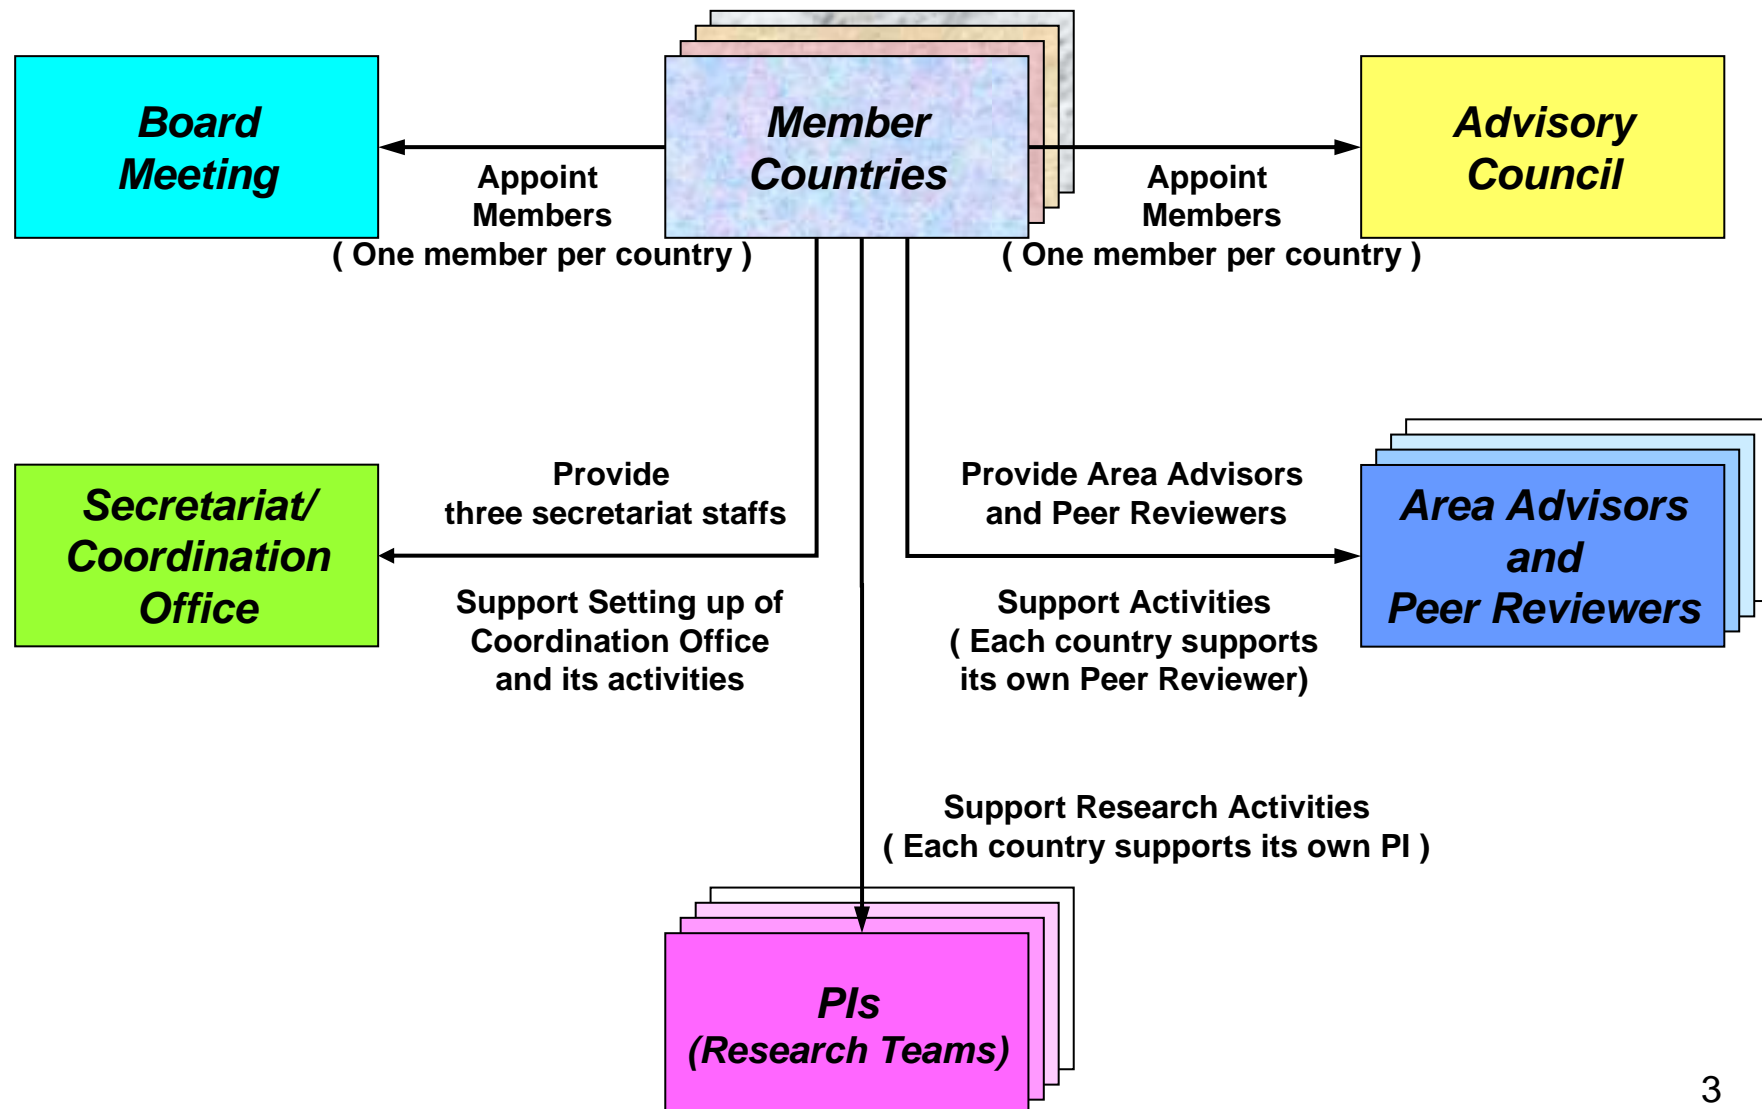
Board Meeting

Member Countries

Advisory Council

Appoint Members
( One member per country )

Appoint Members
( One member per country )

Secretariat/ Coordination Office

Provide
three secretariat staffs

Support Setting up of Coordination Office and its activities

Provide Area Advisors and Peer Reviewers

Support Activities
( Each country supports its own Peer Reviewer)

Area Advisors and Peer Reviewers

Support Research Activities
( Each country supports its own PI )

PIs
(Research Teams)

3